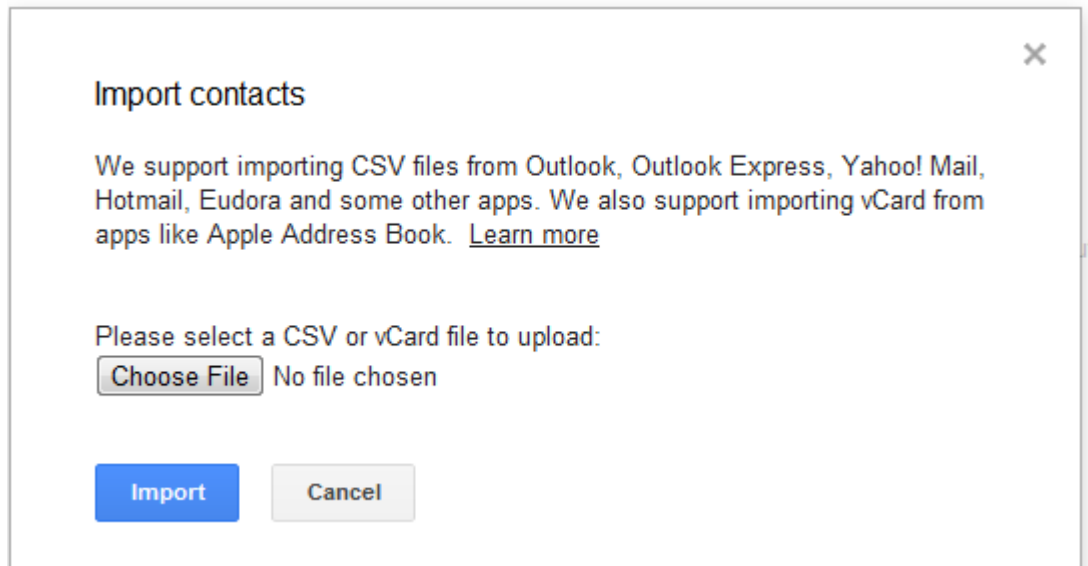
×

Import contacts

We support importing CSV files from Outlook, Outlook Express, Yahoo! Mail, Hotmail, Eudora and some other apps. We also support importing vCard from apps like Apple Address Book. Learn more

Please select a CSV or vCard file to upload:
Choose File No file chosen

Import Cancel